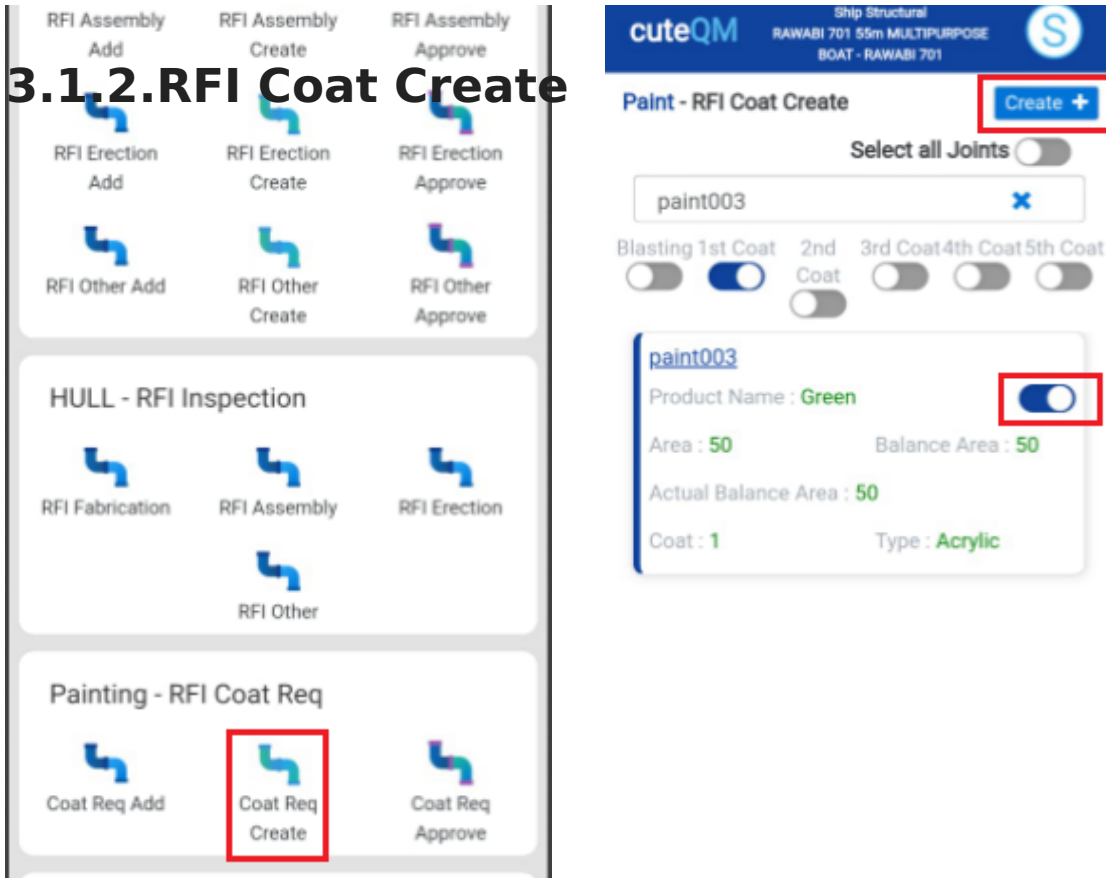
RFI Assembly Add
RFI Assembly Create
RFI Assembly Approve

3.1.2.RFI Coat Create

RFI Erection Add
RFI Erection Create
RFI Erection Approve

RFI Other Add
RFI Other Create
RFI Other Approve

HULL - RFI Inspection

RFI Fabrication
RFI Assembly
RFI Erection
RFI Other

Painting - RFI Coat Req

Coat Req Add
Coat Req Create
Coat Req Approve

cuteQM
Ship Structural
RAWABI 701 55m MULTIPURPOSE BOAT - RAWABI 701
S

Paint - RFI Coat Create
Create +

Select all Joints

paint003

Blasting 1st Coat 2nd Coat 3rd Coat 4th Coat 5th Coat

paint003
Product Name : Green
Area : 50
Balance Area : 50
Actual Balance Area : 50
Coat : 1
Type : Acrylic